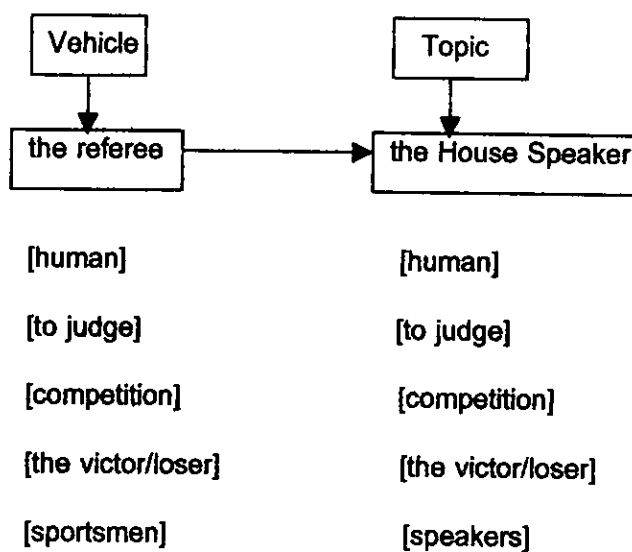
Vehicle

Topic

the referee

the House Speaker

| | |
|---|---|
| [human] | [human] |
| [to judge] | [to judge] |
| [competition] | [competition] |
| [the victor/loser] | [the victor/loser] |
| [sportsmen] | [speakers] |